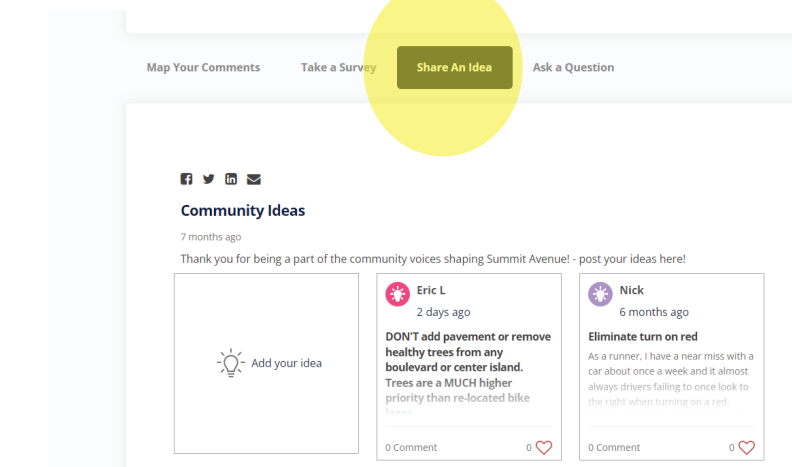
Map Your Comments Take a Survey Share An Idea Ask a Question

Community Ideas

7 months ago

Thank you for being a part of the community voices shaping Summit Avenue! - post your ideas here!

Add your idea

Eric L
2 days ago

DON'T add pavement or remove healthy trees from any boulevard or center island. Trees are a MUCH higher priority than re-located bike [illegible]

0 Comment 0

Nick
6 months ago

Eliminate turn on red

As a runner, I have a near miss with a car about once a week and it almost always drivers failing to once look to the right when turning on a red.

0 Comment 0